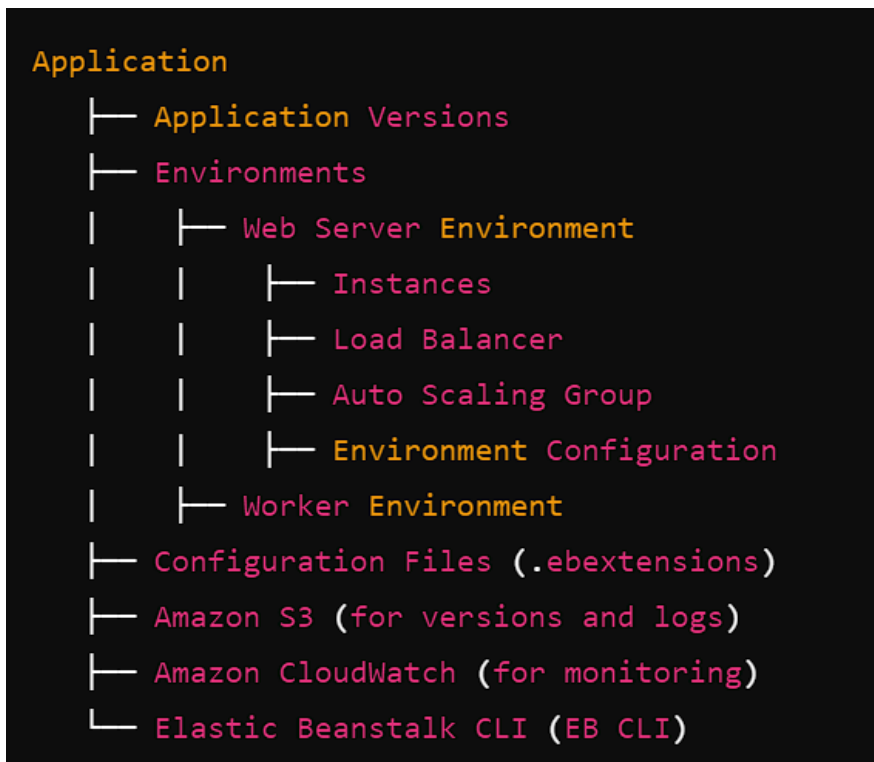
Application
├── Application Versions
├── Environments
│   ├── Web Server Environment
│   │   ├── Instances
│   │   ├── Load Balancer
│   │   ├── Auto Scaling Group
│   │   ├── Environment Configuration
│   ├── Worker Environment
├── Configuration Files (.ebextensions)
├── Amazon S3 (for versions and logs)
├── Amazon CloudWatch (for monitoring)
└── Elastic Beanstalk CLI (EB CLI)